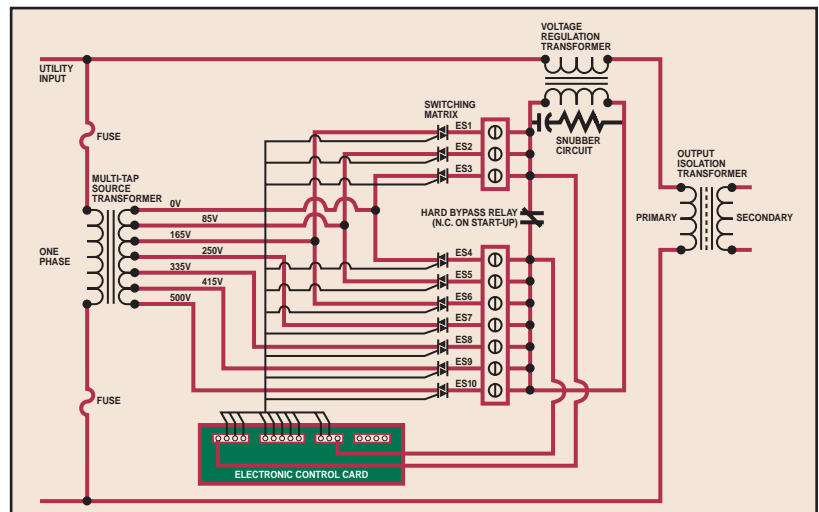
VOLTAGE REGULATION TRANSFORMER

UTILITY INPUT

SWITCHING MATRIX

ES1
ES2
ES3

SNUBBER CIRCUIT

FUSE

MULTI-TAP SOURCE TRANSFORMER

OUTPUT ISOLATION TRANSFORMER

0V
85V
165V
250V
335V
415V
500V

HARD BYPASS RELAY (N.C. ON START-UP)

PRIMARY

SECONDARY

ONE PHASE

ES4
ES5
ES6
ES7
ES8
ES9
ES10

FUSE

ELECTRONIC CONTROL CARD